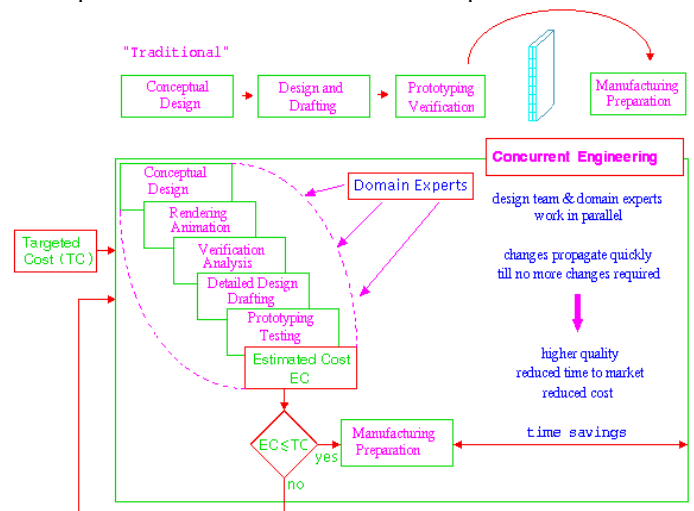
"Traditional"

Conceptual Design

Design and Drafting

Prototyping Verification

Manufacturing Preparation

Concurrent Engineering

Conceptual Design

Domain Experts

Rendering Animation

design team & domain experts work in parallel

Targeted Cost (TC)

Verification Analysis

changes propagate quickly till no more changes required

Detailed Design Drafting

Prototyping Testing

higher quality
reduced time to market
reduced cost

Estimated Cost EC

EC≤TC

yes

Manufacturing Preparation

time savings

no